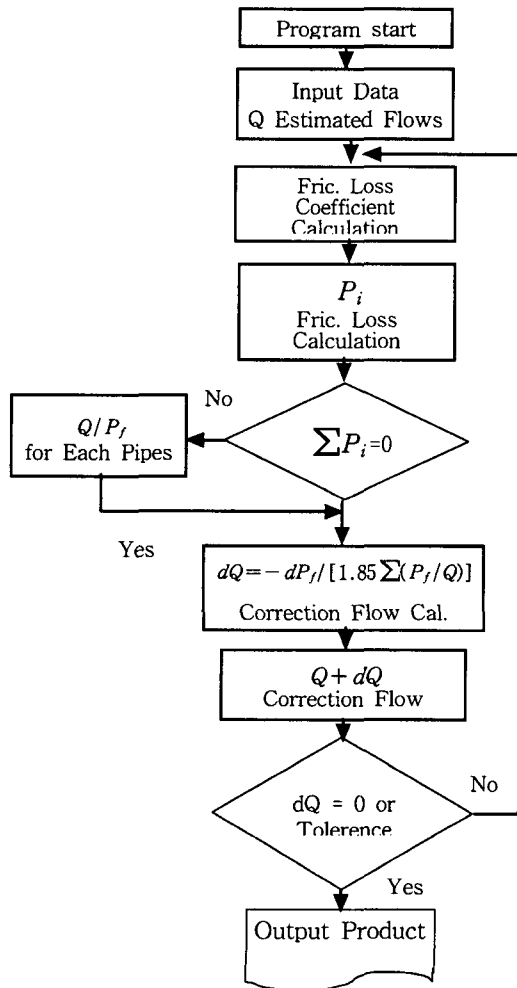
Program start

Input Data
Q Estimated Flows

Fric. Loss
Coefficient
Calculation

$P_i$
Fric. Loss
Calculation

No

$Q/P_f$
for Each Pipes

$\sum P_i = 0$

Yes

$dQ = -dP_f/[1.85\sum(P_f/Q)]$
Correction Flow Cal.

$Q + dQ$
Correction Flow

No

dQ = 0 or
Tolerence

Yes

Output Product